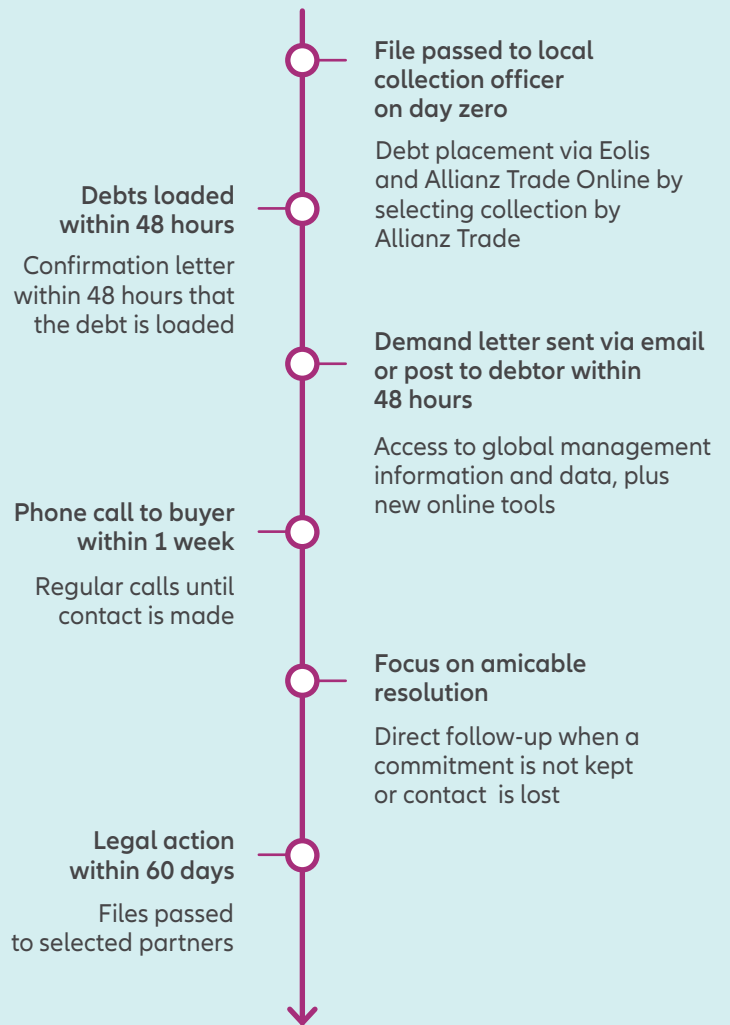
File passed to local collection officer on day zero

Debt placement via Eolis and Allianz Trade Online by selecting collection by Allianz Trade

Debts loaded within 48 hours

Confirmation letter within 48 hours that the debt is loaded

Demand letter sent via email or post to debtor within 48 hours

Access to global management information and data, plus new online tools

Phone call to buyer within 1 week

Regular calls until contact is made

Focus on amicable resolution

Direct follow-up when a commitment is not kept or contact is lost

Legal action within 60 days

Files passed to selected partners